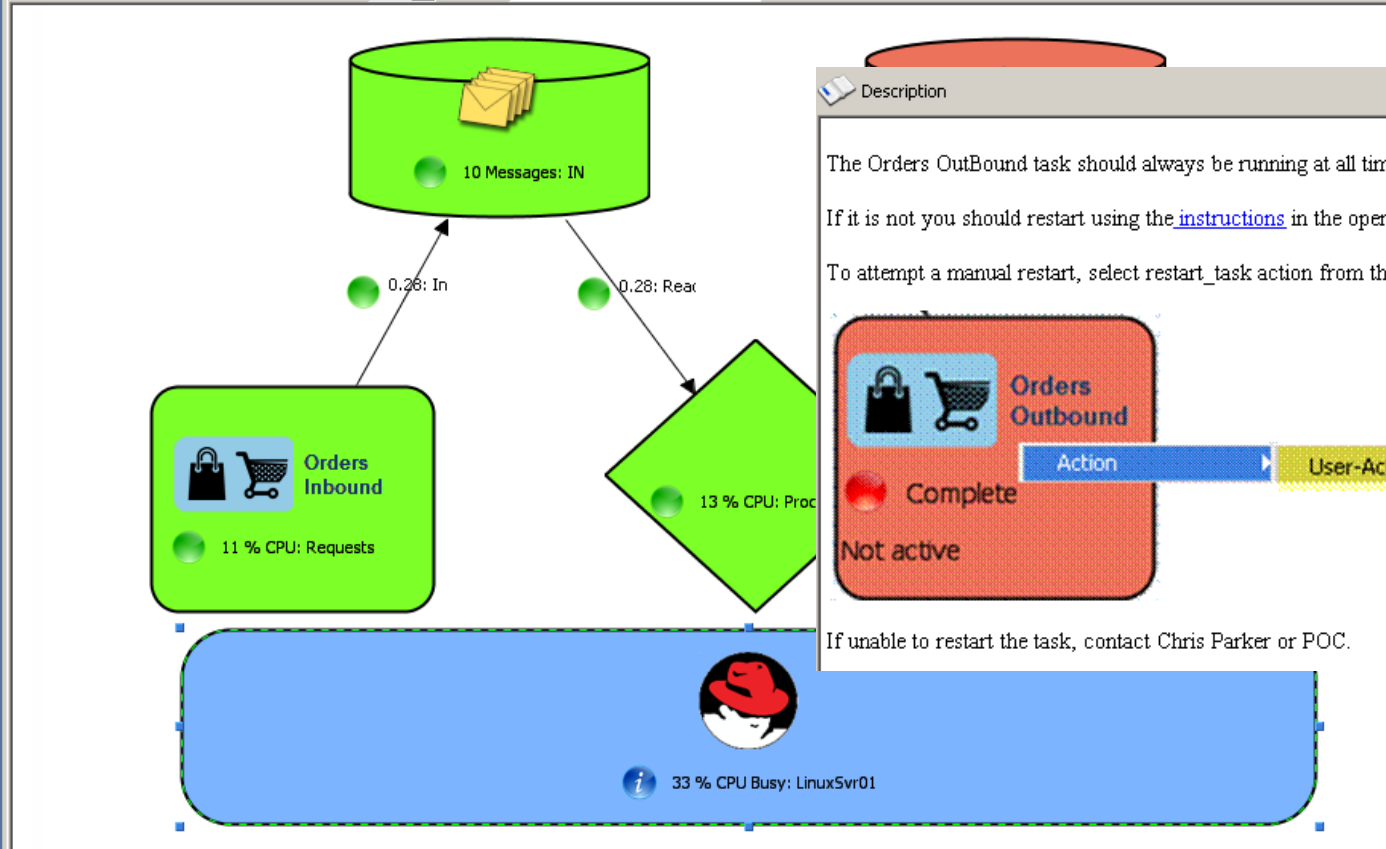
10 Messages: IN

0.28: In

0.28: Reac

Orders Inbound

11 % CPU: Requests

13 % CPU: Proc

33 % CPU Busy: LinuxSvr01

Description

The Orders OutBound task should always be running at all tim

If it is not you should restart using the instructions in the oper

To attempt a manual restart, select restart_task action from th

Orders Outbound

Action

User-Ac

Complete

Not active

If unable to restart the task, contact Chris Parker or POC.